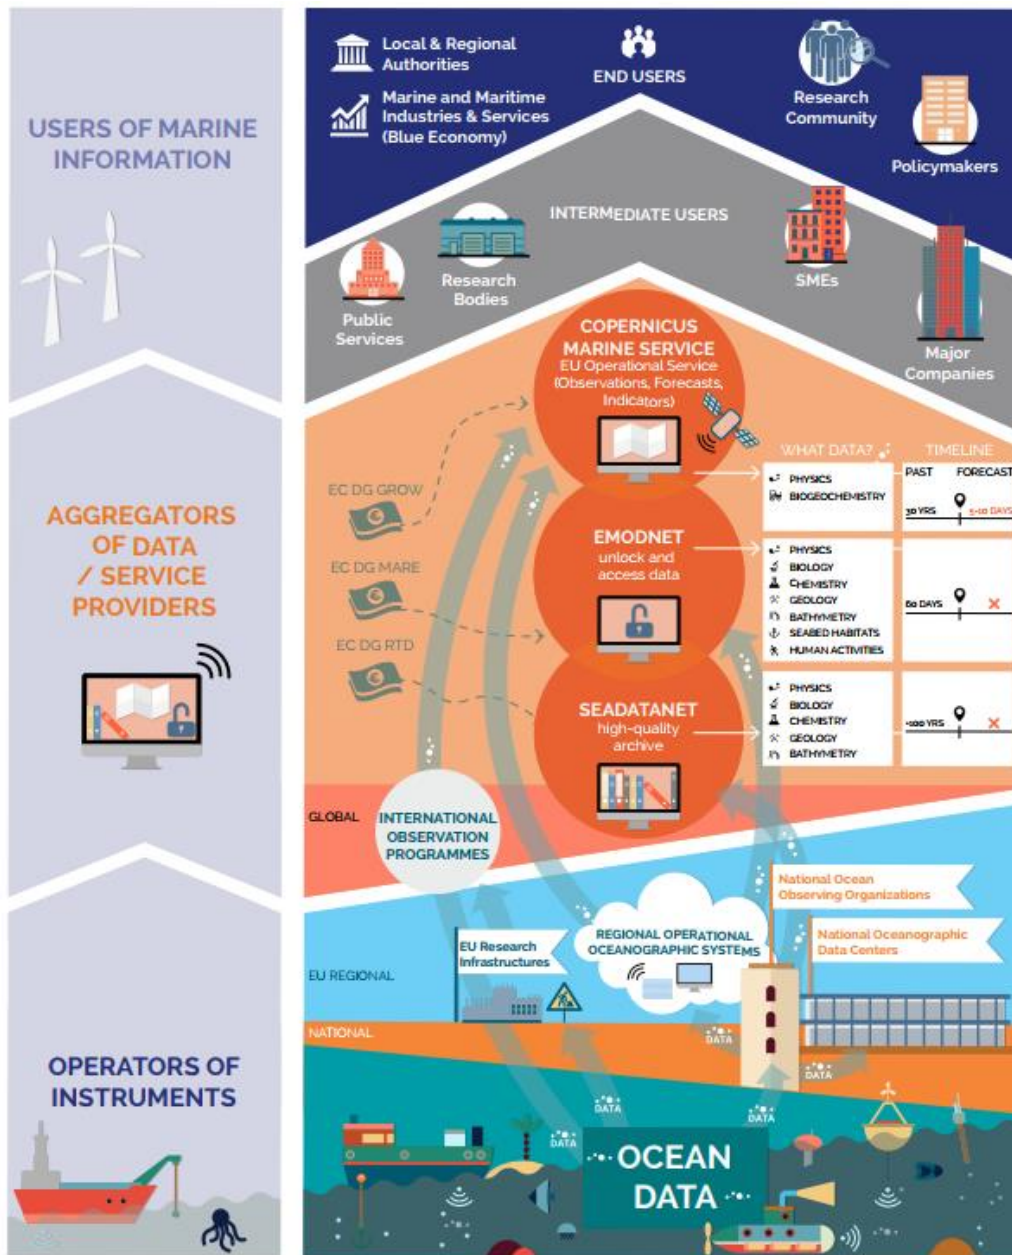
USERS OF MARINE INFORMATION

AGGREGATORS OF DATA / SERVICE PROVIDERS

OPERATORS OF INSTRUMENTS

Local & Regional Authorities

Marine and Maritime Industries & Services (Blue Economy)

END USERS

Research Community

Policymakers

INTERMEDIATE USERS

Public Services

Research Bodies

SMEs

Major Companies

COPERNICUS MARINE SERVICE
EU Operational Service (Observations, Forecasts, Indicators)

WHAT DATA?

TIMELINE

PAST

FORECAST

PHYSICS
BIOGEOCHEMISTRY

30 YRS

5-10 DAYS

EC DG GROW

EMODNET
unlock and access data

EC DG MARE

PHYSICS
BIOLOGY
CHEMISTRY
GEOLOGY
BATHYMETRY
SEABED HABITATS
HUMAN ACTIVITIES

60 DAYS

EC DG RTD

SEADATANET
high-quality archive

PHYSICS
BIOLOGY
CHEMISTRY
GEOLOGY
BATHYMETRY

+100 YRS

GLOBAL

INTERNATIONAL OBSERVATION PROGRAMMES

National Ocean Observing Organizations

National Oceanographic Data Centers

REGIONAL OPERATIONAL OCEANOGRAPHIC SYSTEMS

EU Research Infrastructures

EU REGIONAL

NATIONAL

DATA

DATA

DATA

DATA

DATA

OCEAN DATA